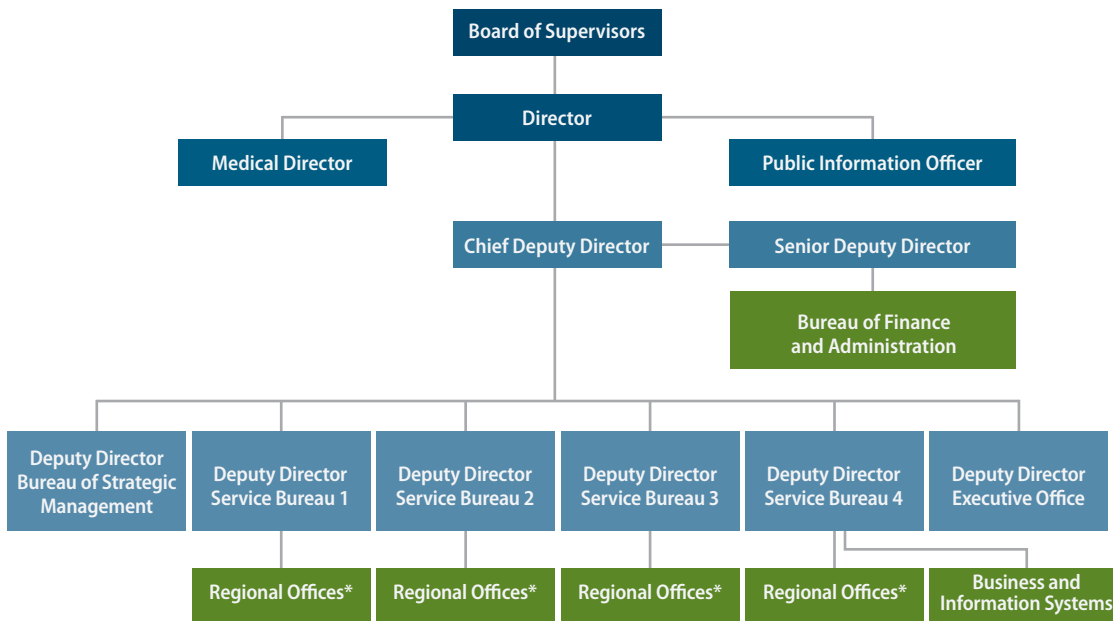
Board of Supervisors

Director

Medical Director

Public Information Officer

Chief Deputy Director

Senior Deputy Director

Bureau of Finance and Administration

Deputy Director Bureau of Strategic Management

Deputy Director Service Bureau 1

Deputy Director Service Bureau 2

Deputy Director Service Bureau 3

Deputy Director Service Bureau 4

Deputy Director Executive Office

Regional Offices*

Regional Offices*

Regional Offices*

Regional Offices*

Business and Information Systems